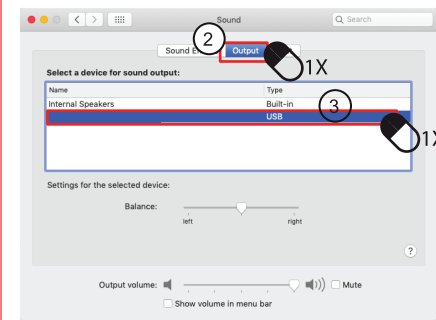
Sound
Search
Sound E
2
Output
1X
Select a device for sound output:
| Name | Type |
|---|---|
| Internal Speakers | Built-in |
| | USB |
3
1X
Settings for the selected device:
Balance:
left
right
?
Output volume:
Mute
Show volume in menu bar